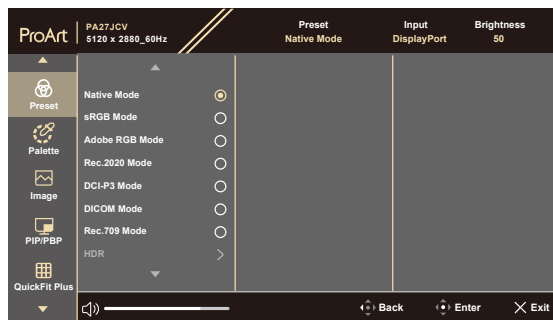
ProArt
PA27JCV
5120 x 2880_60Hz

Preset
Native Mode

Input
DisplayPort

Brightness
50

Preset
Palette
Image
PIP/PBP
QuickFit Plus

Native Mode
sRGB Mode
Adobe RGB Mode
Rec.2020 Mode
DCI-P3 Mode
DICOM Mode
Rec.709 Mode
HDR

Back
Enter
Exit